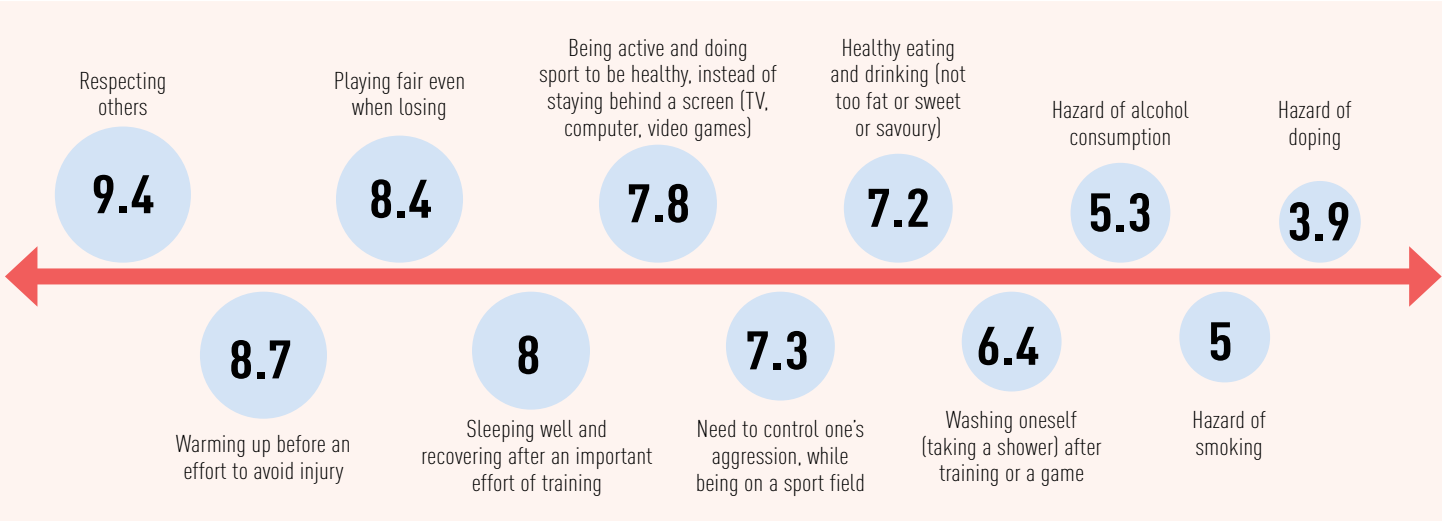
Respecting others

9.4

8.7

Warming up before an effort to avoid injury

Playing fair even when losing

8.4

8

Sleeping well and recovering after an important effort of training

Being active and doing sport to be healthy, instead of staying behind a screen (TV, computer, video games)

7.8

7.3

Need to control one's aggression, while being on a sport field

Healthy eating and drinking (not too fat or sweet or savoury)

7.2

6.4

Washing oneself (taking a shower) after training or a game

Hazard of alcohol consumption

5.3

5

Hazard of smoking

Hazard of doping

3.9